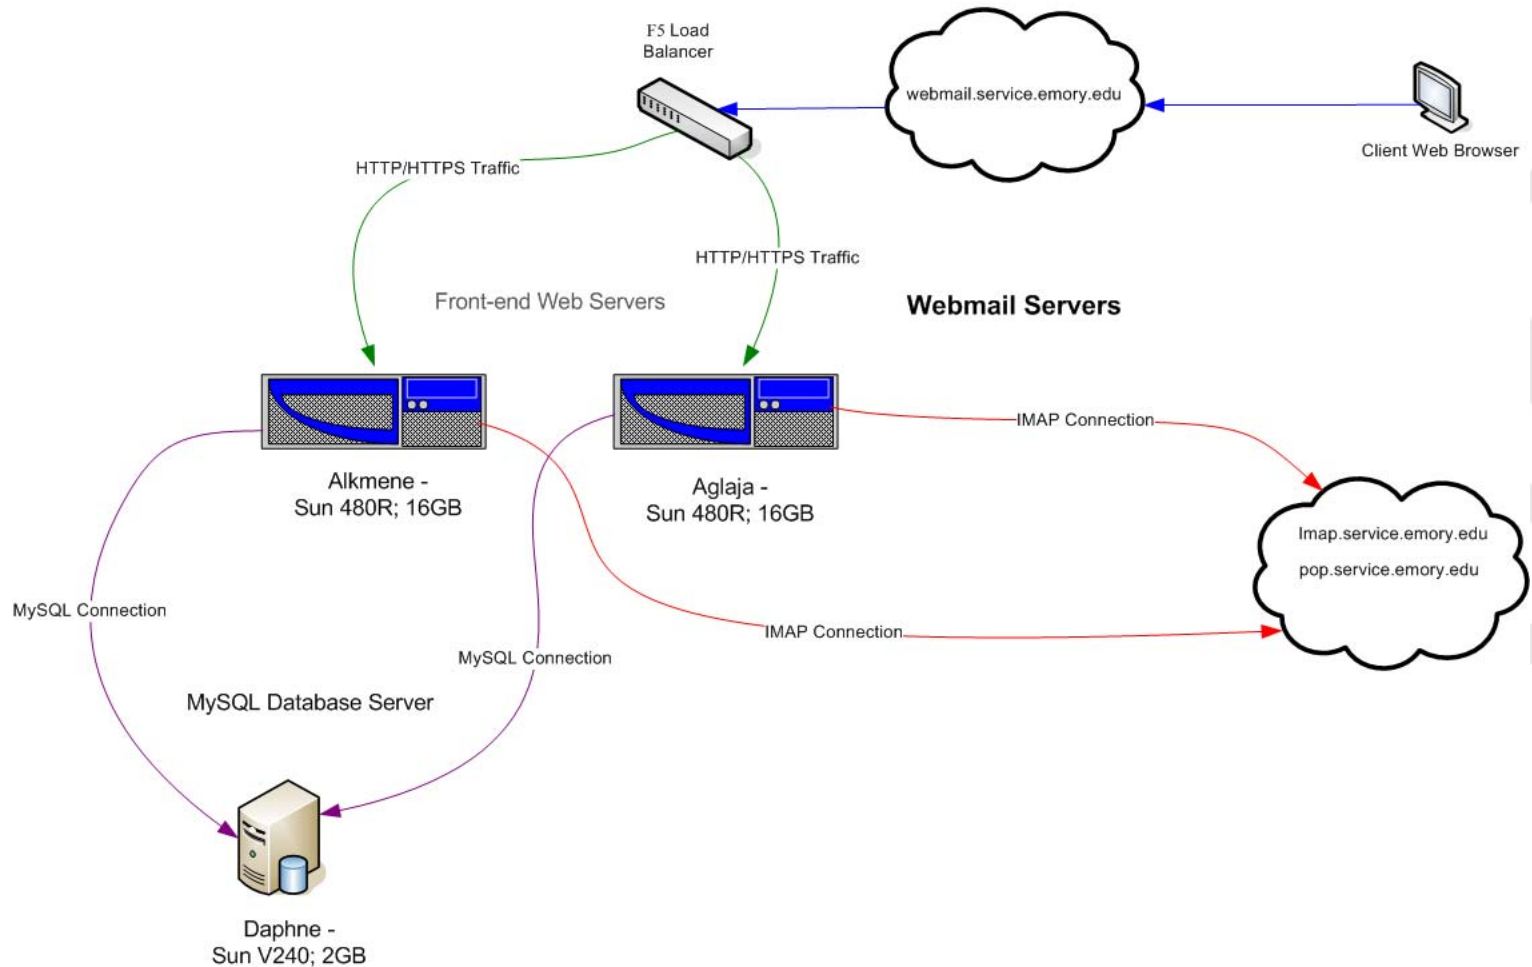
F5 Load Balancer

webmail.service.emory.edu

Client Web Browser

HTTP/HTTPS Traffic

HTTP/HTTPS Traffic

Front-end Web Servers

Webmail Servers

IMAP Connection

Alkmene - Sun 480R; 16GB

Aglaja - Sun 480R; 16GB

Imap.service.emory.edu

pop.service.emory.edu

MySQL Connection

IMAP Connection

MySQL Connection

MySQL Database Server

Daphne - Sun V240; 2GB